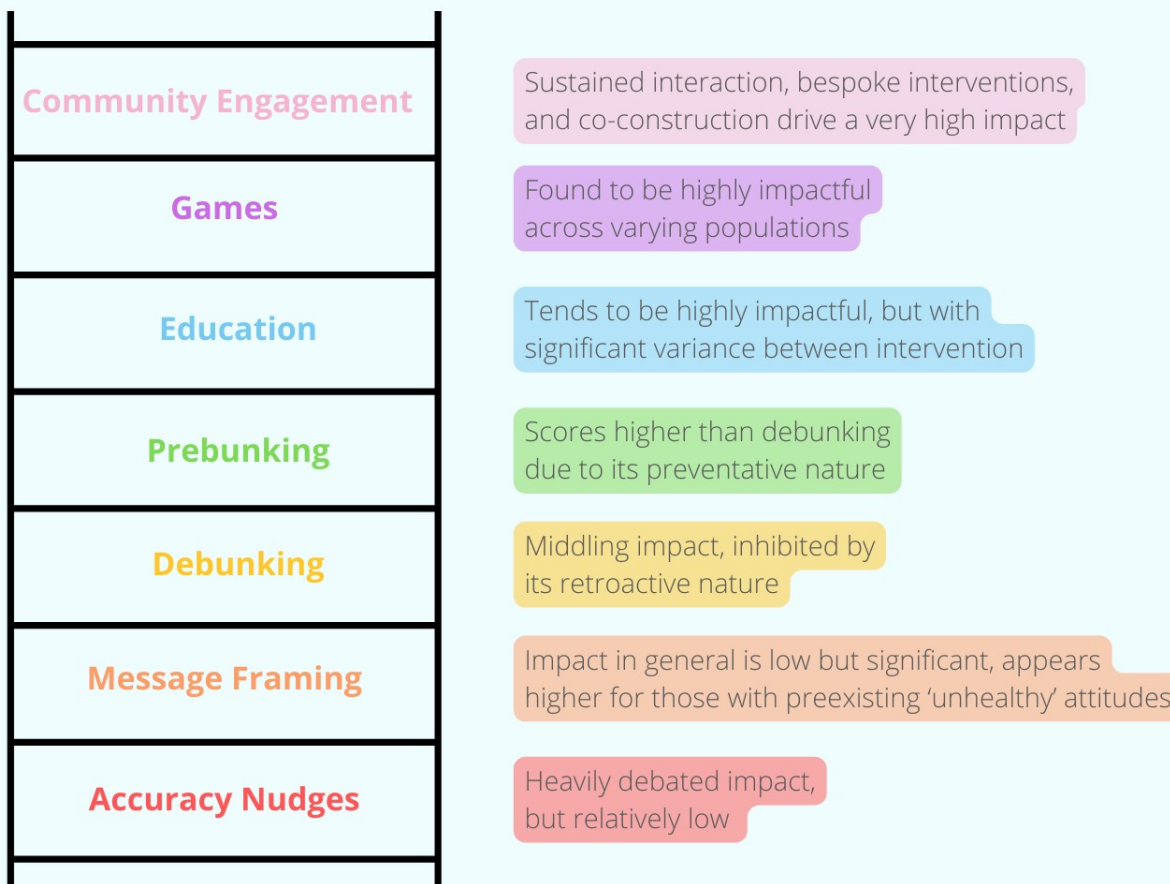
Community Engagement

Sustained interaction, bespoke interventions, and co-construction drive a very high impact

Games

Found to be highly impactful across varying populations

Education

Tends to be highly impactful, but with significant variance between intervention

Prebunking

Scores higher than debunking due to its preventative nature

Debunking

Middling impact, inhibited by its retroactive nature

Message Framing

Impact in general is low but significant, appears higher for those with preexisting 'unhealthy' attitudes

Accuracy Nudges

Heavily debated impact, but relatively low